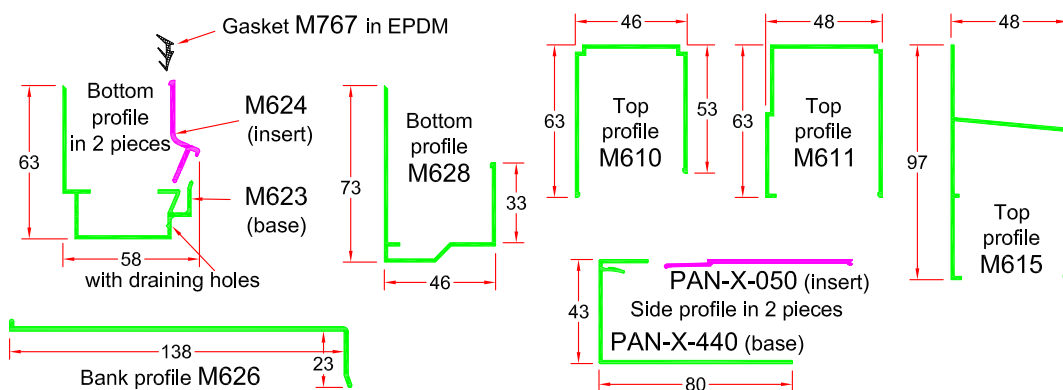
Gasket M767 in EPDM

Bottom profile in 2 pieces

63

M624 (insert)

M623 (base)

58

with draining holes

73

Bottom profile M628

33

46

46

63

Top profile M610

53

48

63

Top profile M611

48

97

Top profile M615

43

PAN-X-050 (insert)

Side profile in 2 pieces

PAN-X-440 (base)

80

138

23

Bank profile M626